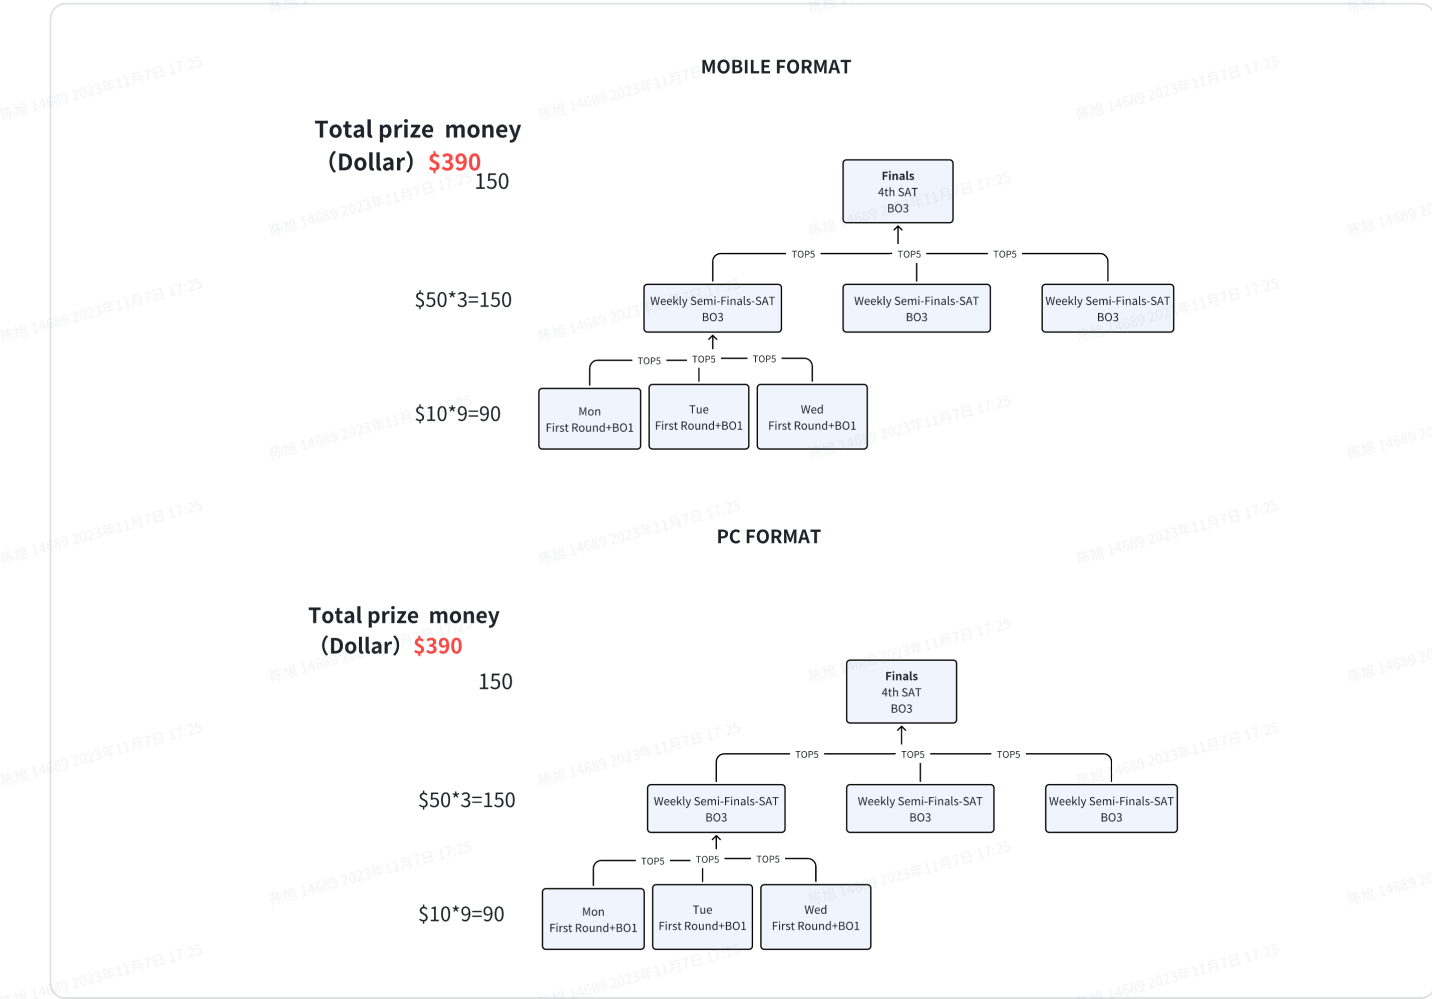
MOBILE FORMAT

Total prize money (Dollar) $390

150

Finals
4th SAT
BO3

TOP5 TOP5 TOP5

$50*3=150

Weekly Semi-Finals-SAT
BO3

Weekly Semi-Finals-SAT
BO3

Weekly Semi-Finals-SAT
BO3

TOP5 TOP5 TOP5

$10*9=90

Mon
First Round+BO1

Tue
First Round+BO1

Wed
First Round+BO1

PC FORMAT

Total prize money (Dollar) $390

150

Finals
4th SAT
BO3

TOP5 TOP5 TOP5

$50*3=150

Weekly Semi-Finals-SAT
BO3

Weekly Semi-Finals-SAT
BO3

Weekly Semi-Finals-SAT
BO3

TOP5 TOP5 TOP5

$10*9=90

Mon
First Round+BO1

Tue
First Round+BO1

Wed
First Round+BO1

陈旭 14689 2023年11月7日 17:25